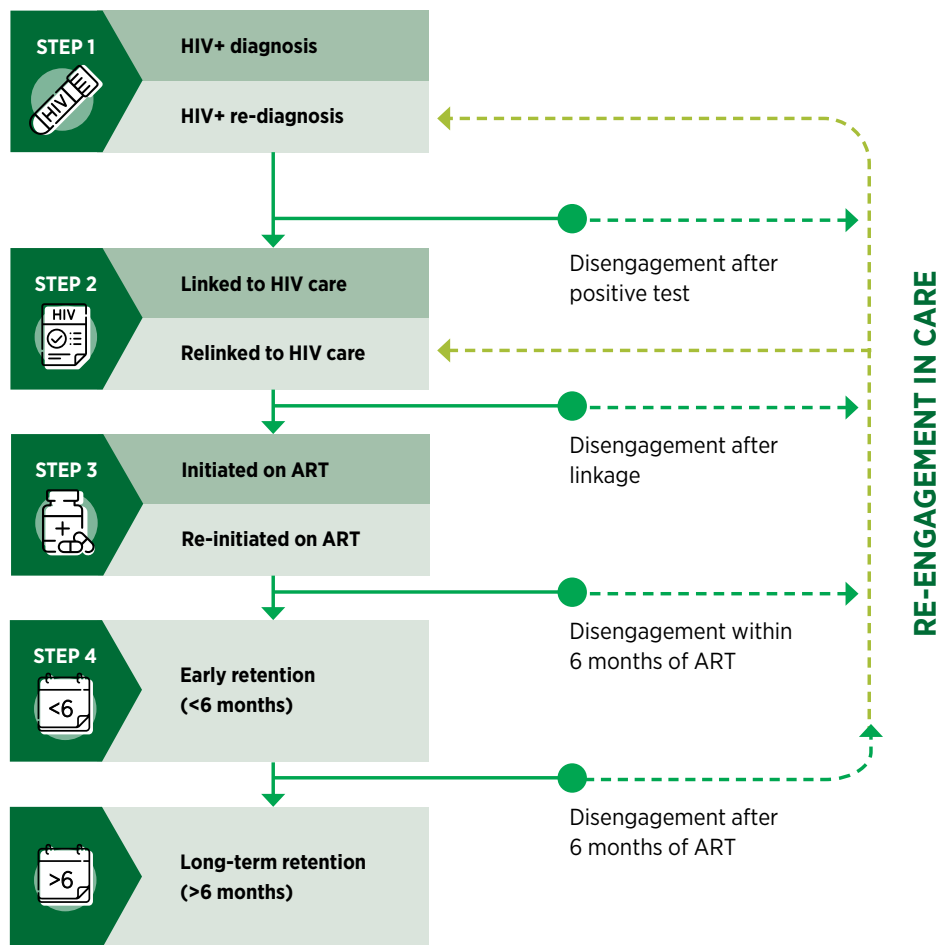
STEP 1

HIV

HIV+ diagnosis

HIV+ re-diagnosis

Disengagement after positive test

STEP 2

HIV

Linked to HIV care

Relinked to HIV care

Disengagement after linkage

STEP 3

Initiated on ART

Re-initiated on ART

Disengagement within 6 months of ART

STEP 4

<6

Early retention (<6 months)

Disengagement after 6 months of ART

>6

Long-term retention (>6 months)

RE-ENGAGEMENT IN CARE